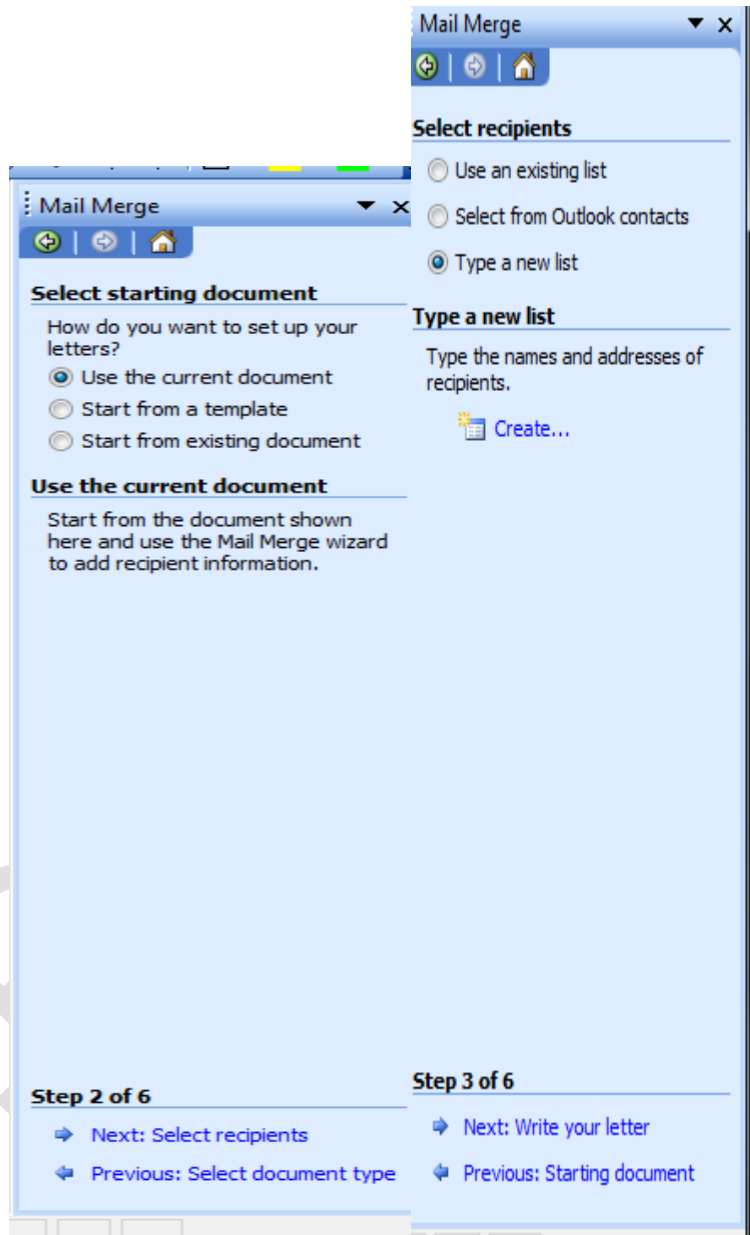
Mail Merge

Select starting document

How do you want to set up your letters?

Use the current document

Start from a template

Start from existing document

Use the current document

Start from the document shown here and use the Mail Merge wizard to add recipient information.

Step 2 of 6

Next: Select recipients

Previous: Select document type

Mail Merge

Select recipients

Use an existing list

Select from Outlook contacts

Type a new list

Type a new list

Type the names and addresses of recipients.

Create...

Step 3 of 6

Next: Write your letter

Previous: Starting document